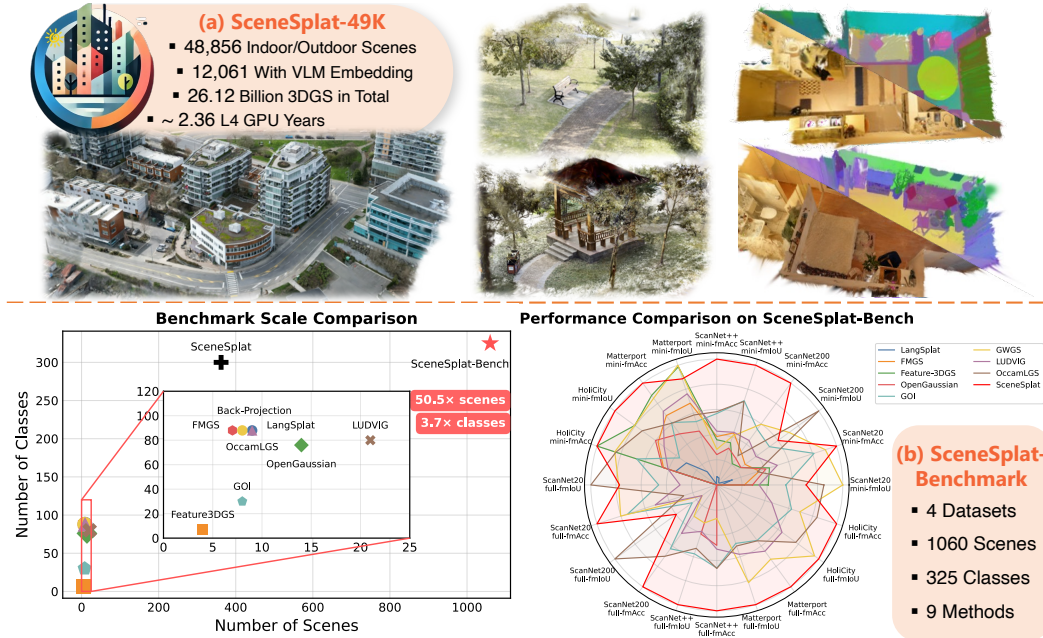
(a) SceneSplat-49K
▪ 48,856 Indoor/Outdoor Scenes
▪ 12,061 With VLM Embedding
▪ 26.12 Billion 3DGS in Total
▪ ~ 2.36 L4 GPU Years

Benchmark Scale Comparison

SceneSplat
SceneSplat-Bench
50.5× scenes
3.7× classes
Back-Projection
FMGS
LangSplat
OccamLGS
LUDVIG
OpenGaussian
GOI
Feature3DGS
Number of Classes
Number of Scenes
0
50
100
150
200
250
300
0
200
400
600
800
1000
0
20
40
60
80
100
120
0
5
10
15
20
25

Performance Comparison on SceneSplat-Bench

ScanNet++ mini-fmAcc
ScanNet++ mini-fmIoU
ScanNet200 mini-fmAcc
ScanNet200 mini-fmIoU
ScanNet20 mini-fmAcc
ScanNet20 mini-fmIoU
HoliCity full-fmAcc
HoliCity full-fmIoU
Matterport full-fmAcc
Matterport full-fmIoU
ScanNet++ full-fmAcc
ScanNet++ full-fmIoU
ScanNet200 full-fmAcc
ScanNet200 full-fmIoU
ScanNet20 full-fmAcc
ScanNet20 full-fmIoU
HoliCity mini-fmAcc
HoliCity mini-fmIoU
Matterport mini-fmAcc
Matterport mini-fmIoU

LangSplat
FMGS
Feature-3DGS
OpenGaussian
GOI
GWGS
LUDVIG
OccamLGS
SceneSplat

(b) SceneSplat-Benchmark
▪ 4 Datasets
▪ 1060 Scenes
▪ 325 Classes
▪ 9 Methods